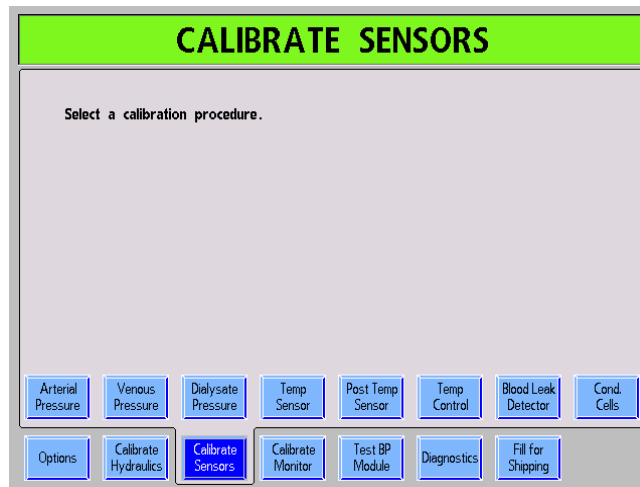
CALIBRATE SENSORS

Select a calibration procedure.

Arterial Pressure
Venous Pressure
Dialysate Pressure
Temp Sensor
Post Temp Sensor
Temp Control
Blood Leak Detector
Cond. Cells

Options
Calibrate Hydraulics
Calibrate Sensors
Calibrate Monitor
Test BP Module
Diagnostics
Fill for Shipping